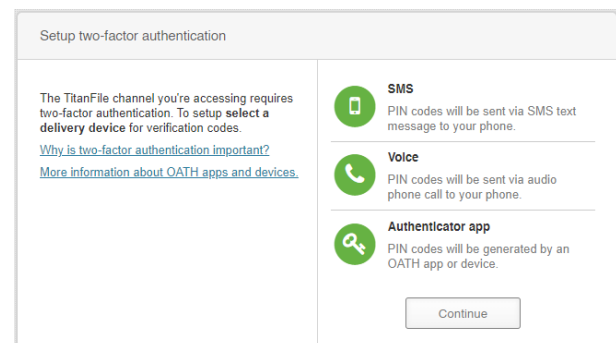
Setup two-factor authentication

The TitanFile channel you're accessing requires two-factor authentication. To setup **select a delivery device** for verification codes.

Why is two-factor authentication important?

More information about OATH apps and devices.

SMS
PIN codes will be sent via SMS text message to your phone.

Voice
PIN codes will be sent via audio phone call to your phone.

Authenticator app
PIN codes will be generated by an OATH app or device.

Continue